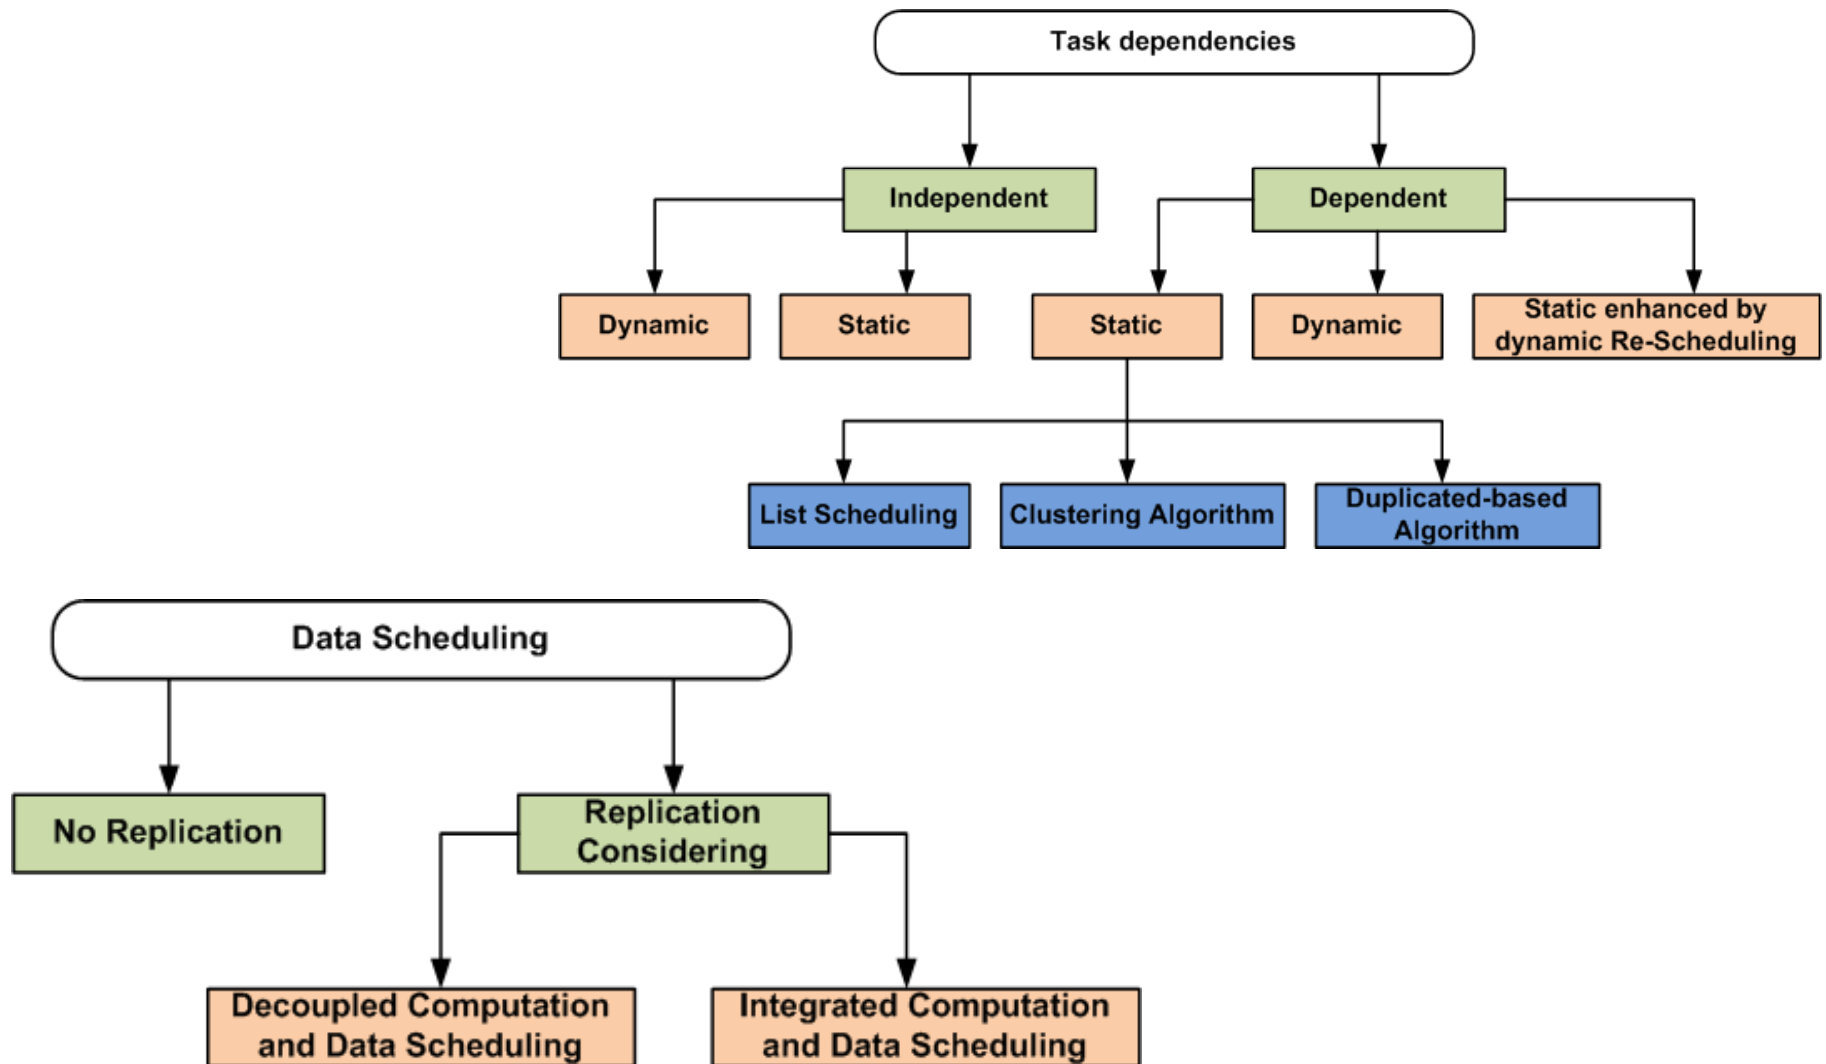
Task dependencies

Independent

Dependent

Dynamic

Static

Static

Dynamic

Static enhanced by dynamic Re-Scheduling

List Scheduling

Clustering Algorithm

Duplicated-based Algorithm

Data Scheduling

No Replication

Replication Considering

Decoupled Computation and Data Scheduling

Integrated Computation and Data Scheduling